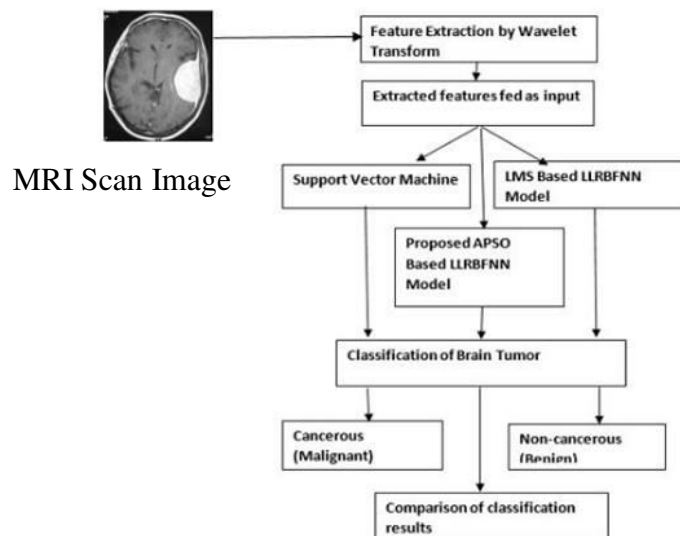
MRI Scan Image

Feature Extraction by Wavelet Transform

Extracted features fed as input

Support Vector Machine

Proposed APSO Based LLRBFNN Model

LMS Based LLRBFNN Model

Classification of Brain Tumor

Cancerous (Malignant)

Non-cancerous (Benign)

Comparison of classification results